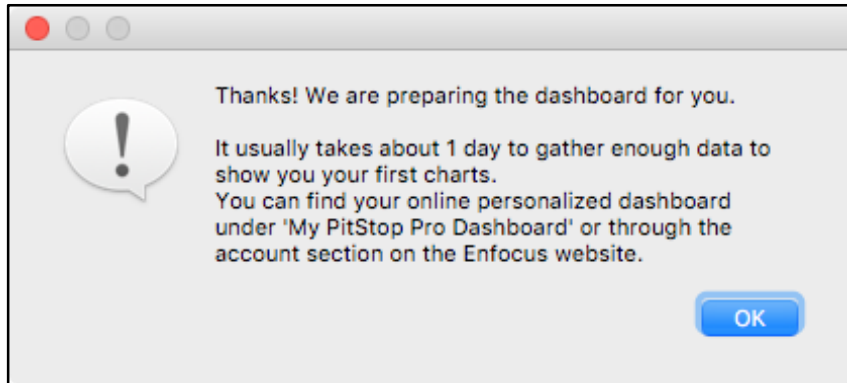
Thanks! We are preparing the dashboard for you.

It usually takes about 1 day to gather enough data to show you your first charts.
You can find your online personalized dashboard under 'My PitStop Pro Dashboard' or through the account section on the Enfocus website.

OK